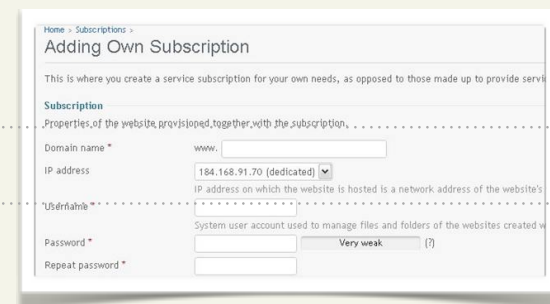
Home > Subscriptions >
Adding Own Subscription

This is where you create a service subscription for your own needs, as opposed to those made up to provide servi

Subscription
Properties of the website provisioned together with the subscription.

Domain name * www.

IP address 184.168.91.70 (dedicated)
IP address on which the website is hosted is a network address of the website's

Username *
System user account used to manage files and folders of the websites created w

Password * Very weak (?)

Repeat password *